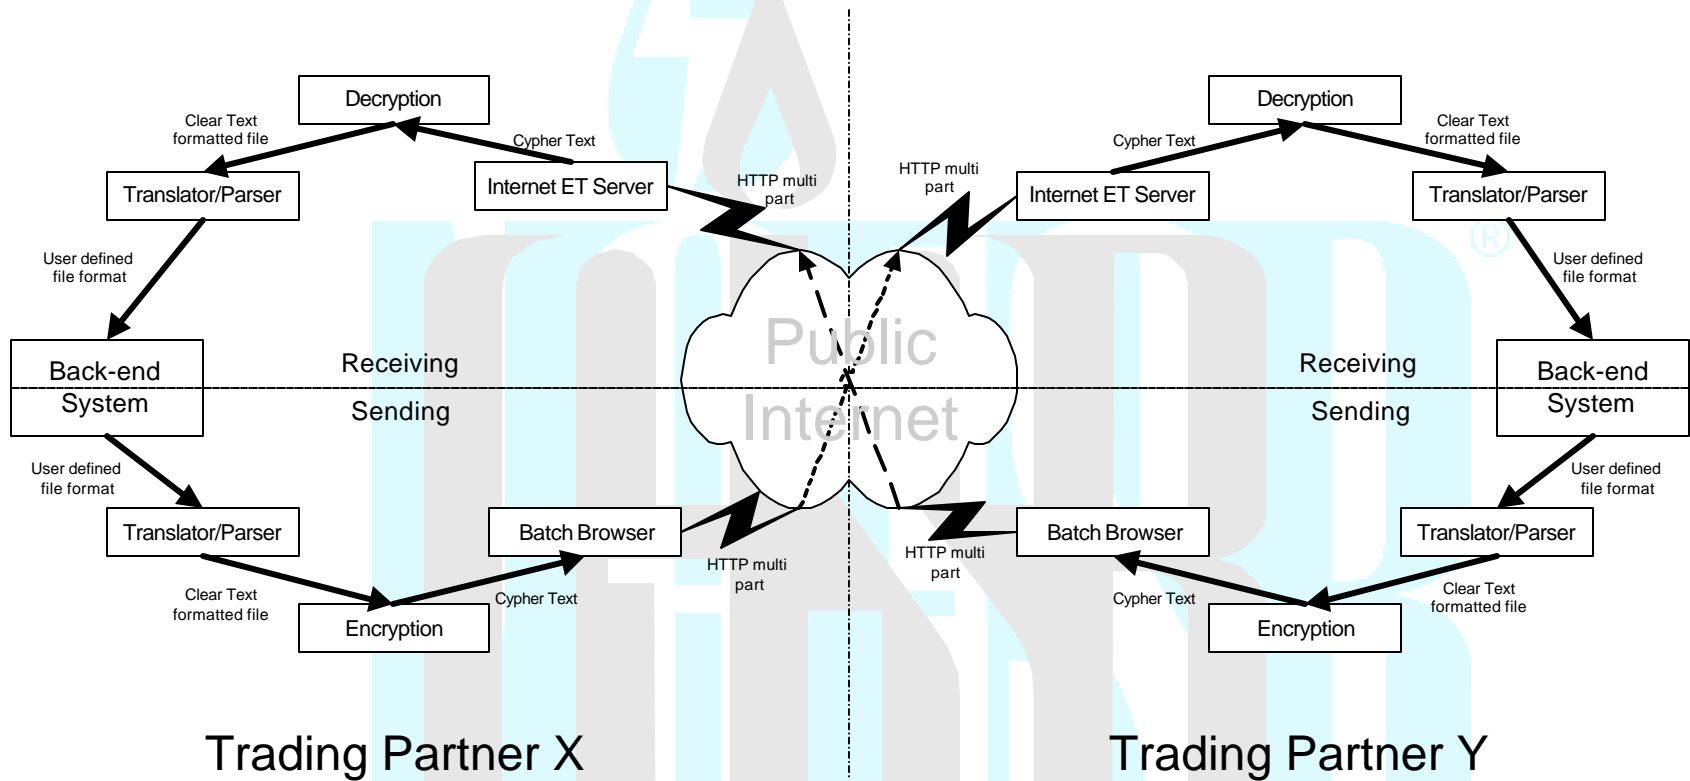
Decryption

Clear Text formatted file

Cypher Text

Translator/Parser

Internet ET Server

HTTP multi part

User defined file format

Back-end System

Receiving

Sending

User defined file format

Translator/Parser

Batch Browser

HTTP multi part

Clear Text formatted file

Cypher Text

Encryption

Public Internet

Decryption

Cypher Text

Clear Text formatted file

HTTP multi part

Internet ET Server

Translator/Parser

User defined file format

Receiving

Sending

Back-end System

User defined file format

Batch Browser

Translator/Parser

HTTP multi part

Cypher Text

Clear Text formatted file

Encryption

Trading Partner X

Trading Partner Y